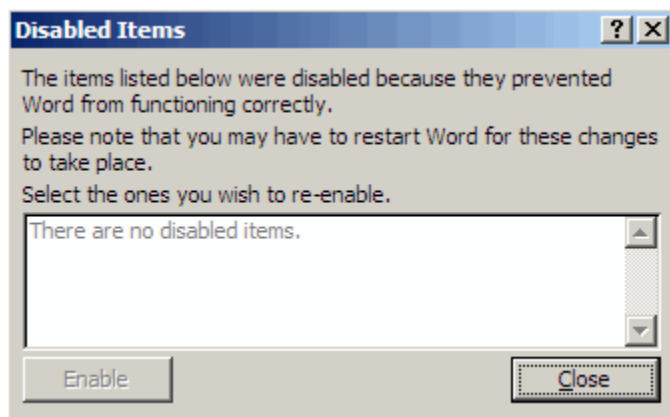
Disabled Items

?

X

The items listed below were disabled because they prevented Word from functioning correctly.

Please note that you may have to restart Word for these changes to take place.

Select the ones you wish to re-enable.

There are no disabled items.

Enable

Close